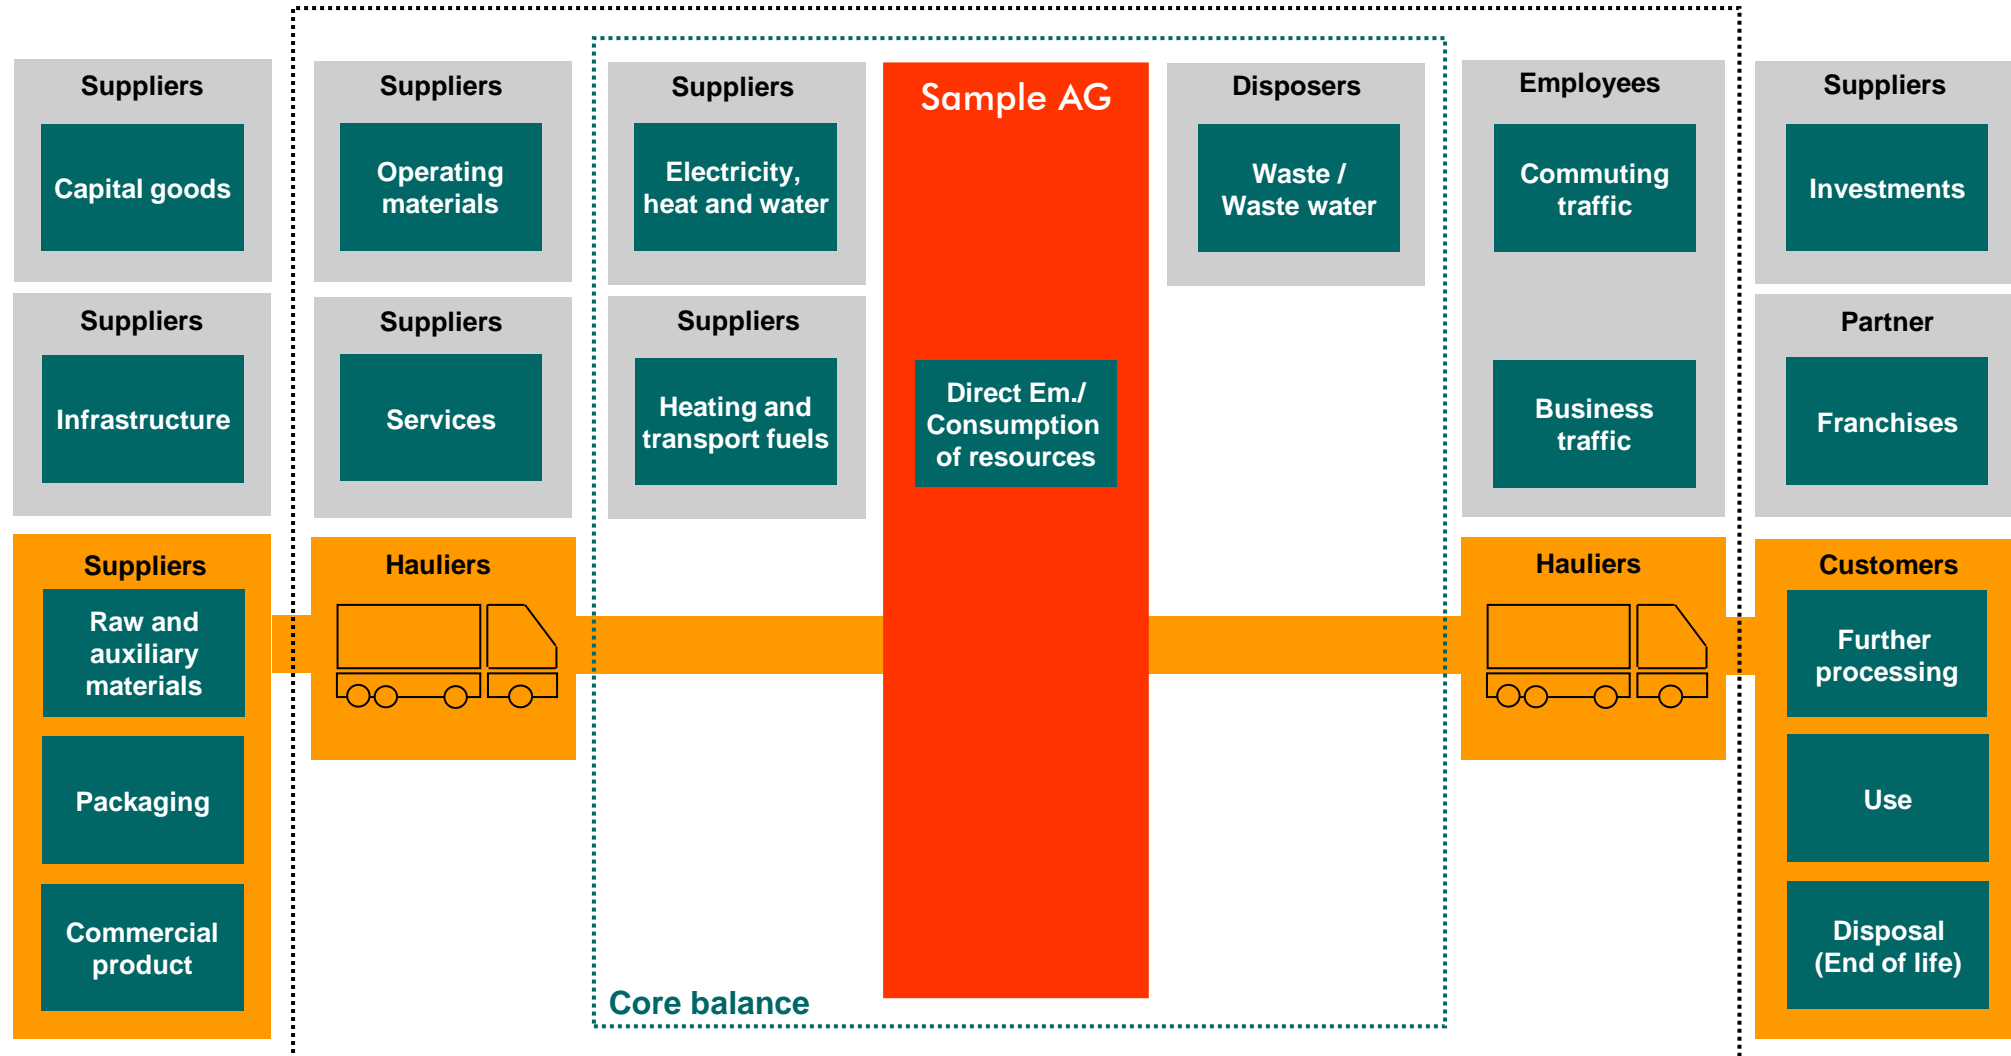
Suppliers
Capital goods

Suppliers
Infrastructure

Suppliers
Raw and auxiliary materials
Packaging
Commercial product

Suppliers
Operating materials

Suppliers
Services

Hauliers

Suppliers
Electricity, heat and water

Suppliers
Heating and transport fuels

Sample AG
Direct Em./ Consumption of resources

Disposers
Waste / Waste water

Core balance

Employees
Commuting traffic
Business traffic

Hauliers

Suppliers
Investments

Partner
Franchises

Customers
Further processing
Use
Disposal (End of life)